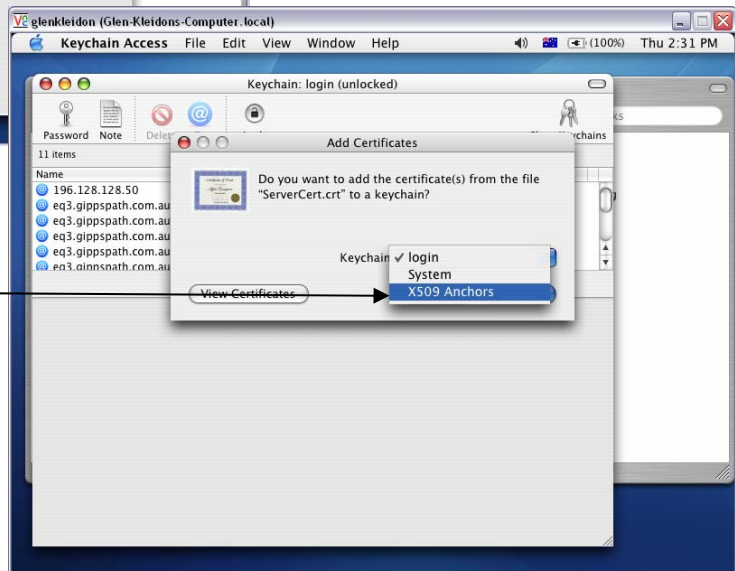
glenkleidon (Glen-Kleidons-Computer.local)

Keychain Access File Edit View Window Help (100%) Thu 2:31 PM

Keychain: login (unlocked)

Password Note Delet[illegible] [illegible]ychains

11 items

Name
196.128.128.50
eq3.gippspath.com.au
eq3.gippspath.com.au
eq3.gippspath.com.au
eq3.gippspath.com.au
eq3.gippspath.com.au

Add Certificates

Do you want to add the certificate(s) from the file "ServerCert.crt" to a keychain?

Keychain ✓ login
System
X509 Anchors

View Certificates

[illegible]ks